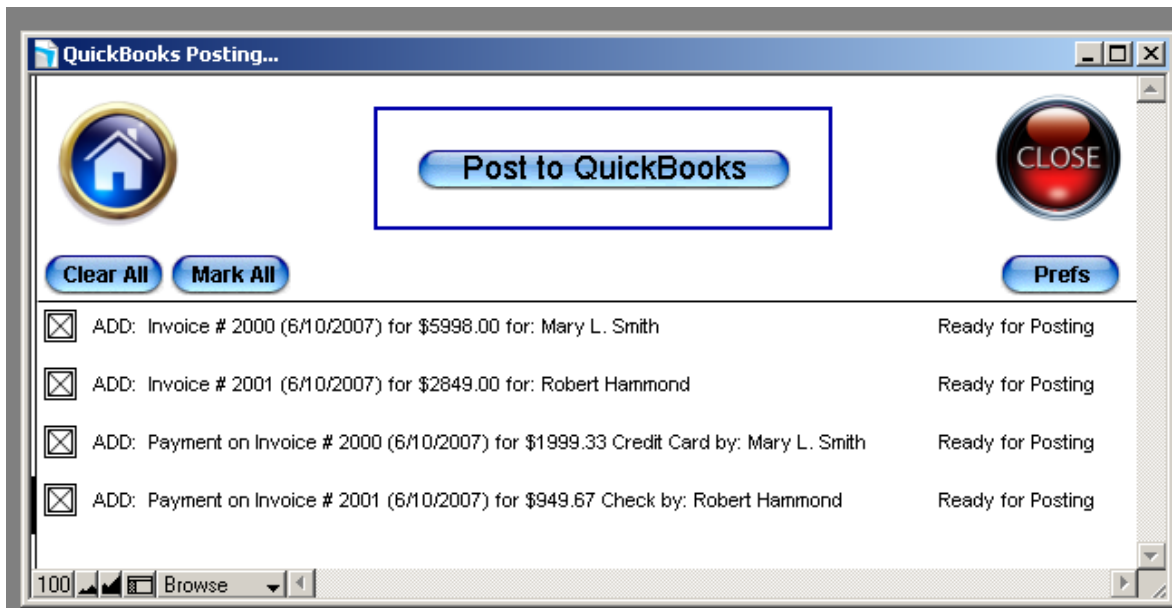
QuickBooks Posting...

Post to QuickBooks

CLOSE

Clear All Mark All

Prefs

ADD: Invoice # 2000 (6/10/2007) for $5998.00 for: Mary L. Smith Ready for Posting

ADD: Invoice # 2001 (6/10/2007) for $2849.00 for: Robert Hammond Ready for Posting

ADD: Payment on Invoice # 2000 (6/10/2007) for $1999.33 Credit Card by: Mary L. Smith Ready for Posting

ADD: Payment on Invoice # 2001 (6/10/2007) for $949.67 Check by: Robert Hammond Ready for Posting

100 Browse